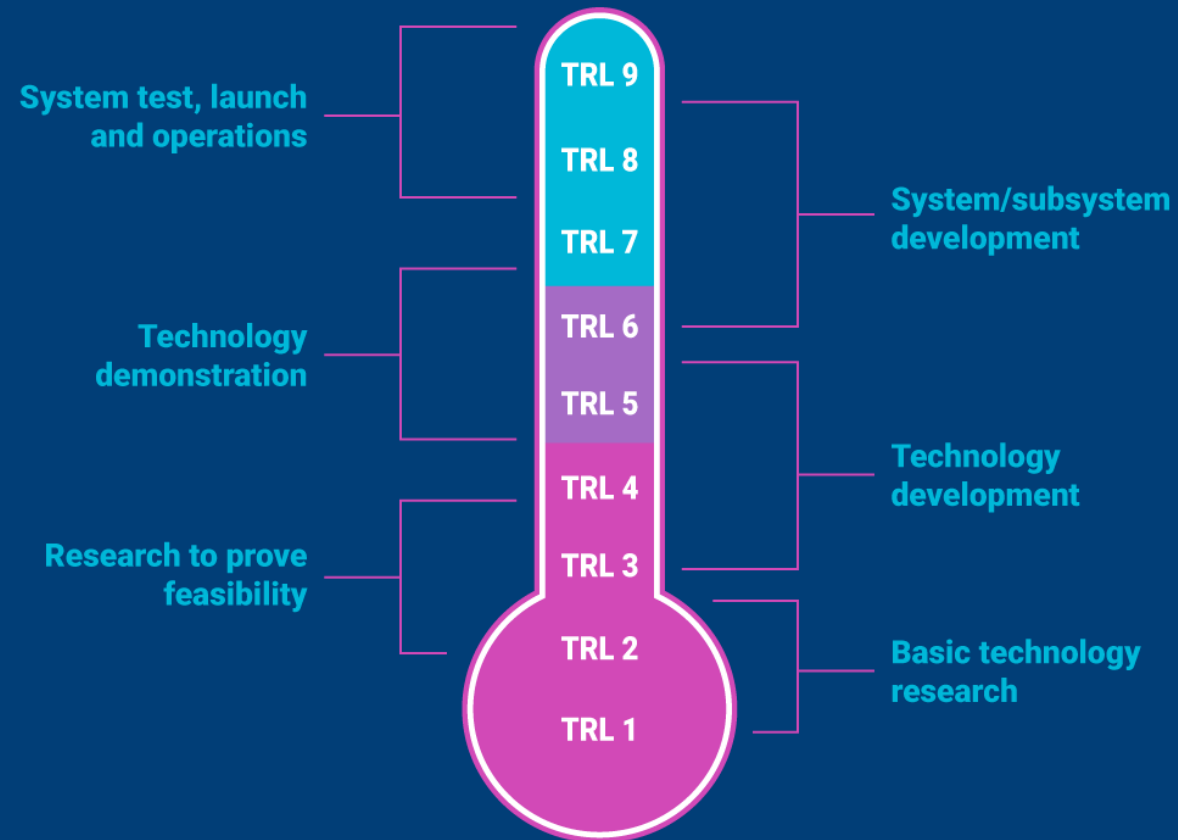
System test, launch and operations

TRL 9

TRL 8

TRL 7

System/subsystem development

Technology demonstration

TRL 6

TRL 5

Technology development

TRL 4

Research to prove feasibility

TRL 3

TRL 2

Basic technology research

TRL 1